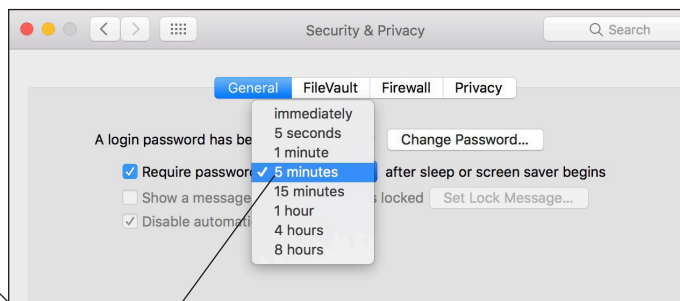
Security & Privacy

Search

General FileVault Firewall Privacy

A login password has be

Change Password...

Require passwor

after sleep or screen saver begins

Show a message

s locked

Set Lock Message...

Disable automati

immediately
5 seconds
1 minute
✓ 5 minutes
15 minutes
1 hour
4 hours
8 hours